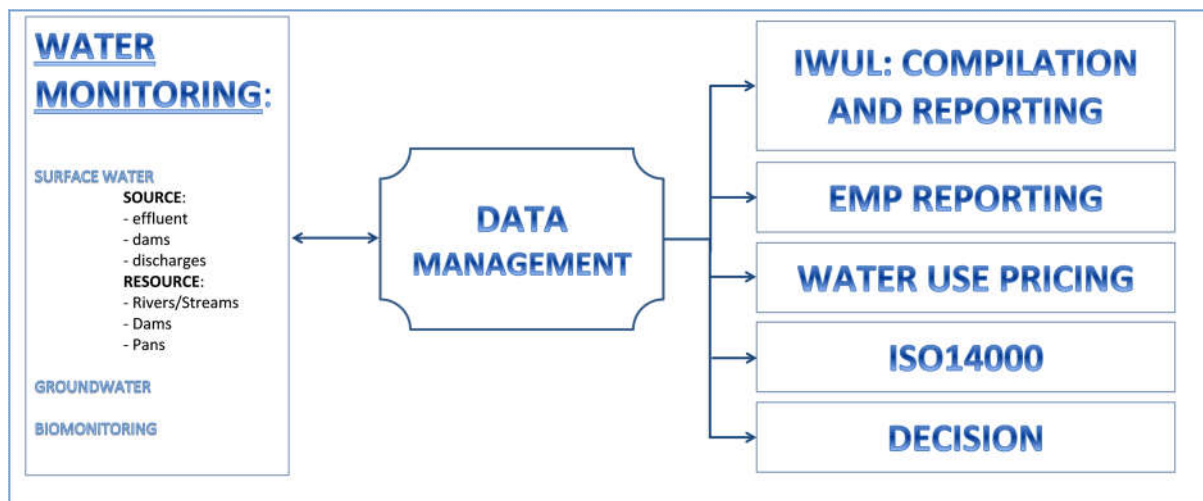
WATER MONITORING:

SURFACE WATER
SOURCE:
- effluent
- dams
- discharges
RESOURCE:
- Rivers/Streams
- Dams
- Pans

GROUNDWATER

BIOMONITORING

DATA MANAGEMENT

IWUL: COMPILATION AND REPORTING

EMP REPORTING

WATER USE PRICING

ISO14000

DECISION